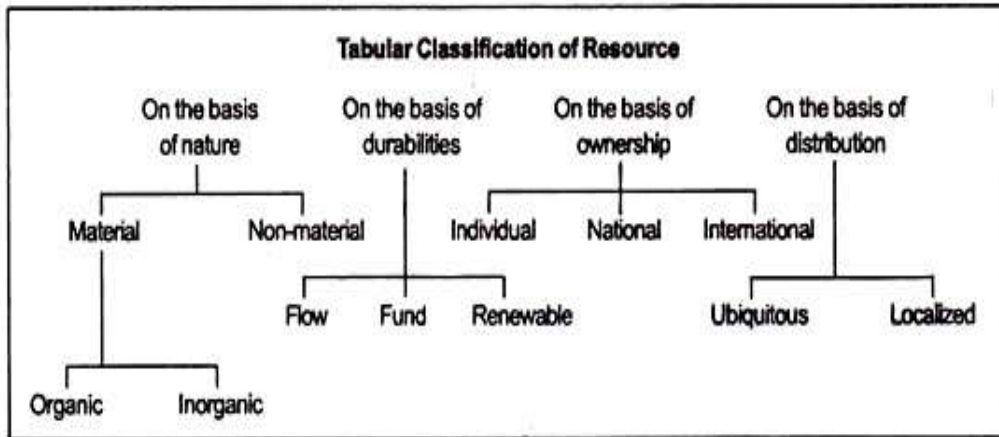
Tabular Classification of Resource

On the basis of nature

Material

Non-material

Organic

Inorganic

On the basis of durabilities

Flow

Fund

Renewable

On the basis of ownership

Individual

National

International

On the basis of distribution

Ubiquitous

Localized